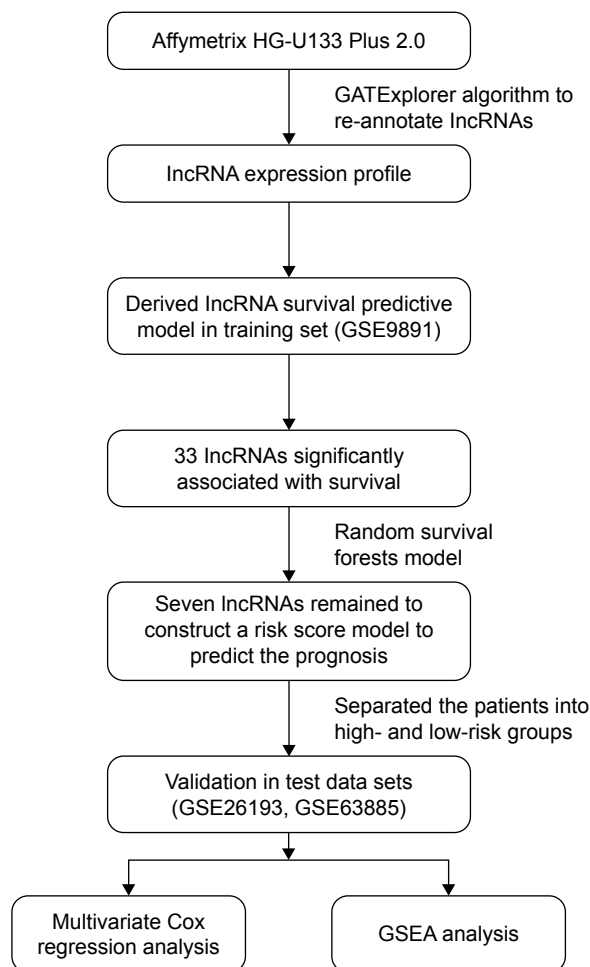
Affymetrix HG-U133 Plus 2.0

GATExplorer algorithm to re-annotate lncRNAs

lncRNA expression profile

Derived lncRNA survival predictive model in training set (GSE9891)

33 lncRNAs significantly associated with survival

Random survival forests model

Seven lncRNAs remained to construct a risk score model to predict the prognosis

Separated the patients into high- and low-risk groups

Validation in test data sets (GSE26193, GSE63885)

Multivariate Cox regression analysis

GSEA analysis